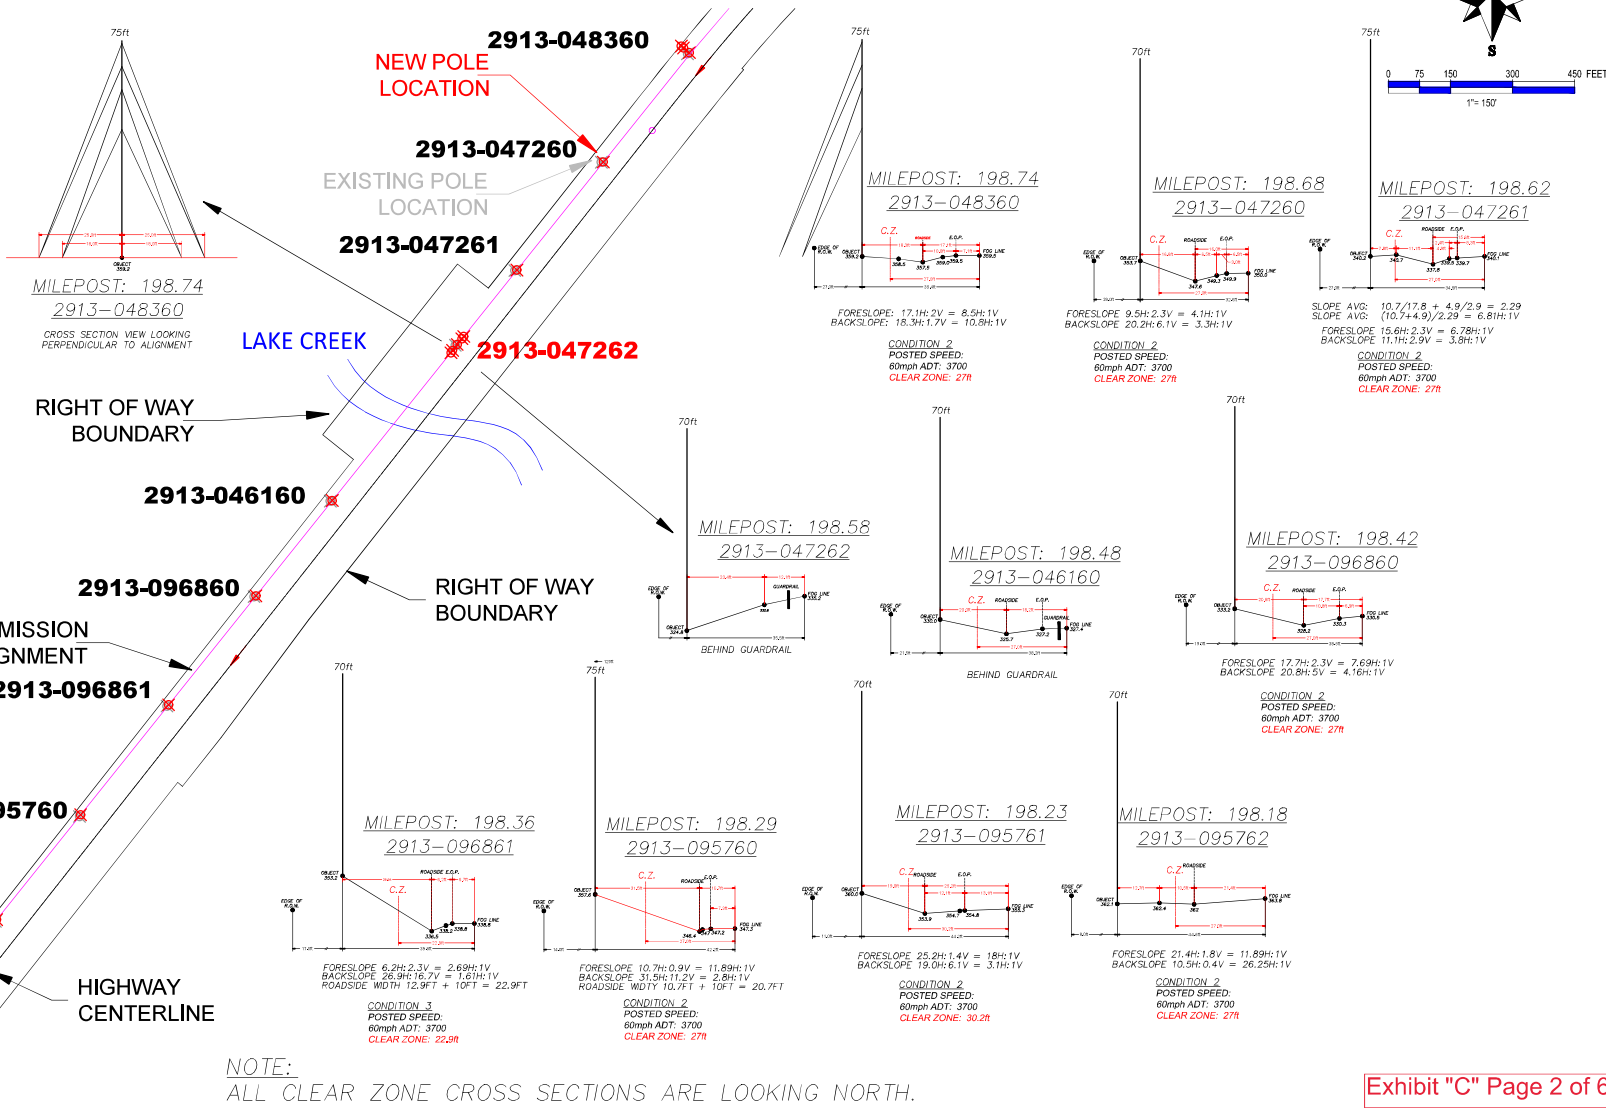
75ft

OBJECT 359.2

MILEPOST: 198.74
2913–048360
CROSS SECTION VIEW LOOKING PERPENDICULAR TO ALIGNMENT

2913-048360
NEW POLE LOCATION
2913-047260
EXISTING POLE LOCATION
2913-047261
LAKE CREEK
2913-047262
RIGHT OF WAY BOUNDARY
2913-046160
2913-096860
MISSION
GNMENT
2913-096861
95760
RIGHT OF WAY BOUNDARY
HIGHWAY CENTERLINE

75ft
MILEPOST: 198.74
2913–048360
C.Z.
EDGE OF R.O.W.
OBJECT 359.2
E.O.P.
FOG LINE 359.5
FORESLOPE: 17.1H:2V = 8.5H:1V
BACKSLOPE: 18.3H:1.7V = 10.8H:1V
CONDITION 2
POSTED SPEED:
60mph ADT: 3700
CLEAR ZONE: 27ft

70ft
MILEPOST: 198.68
2913–047260
C.Z.
ROADSIDE
E.O.P.
EDGE OF R.O.W.
OBJECT 353.7
FOG LINE 350.5
FORESLOPE 9.5H:2.3V = 4.1H:1V
BACKSLOPE 20.2H:6.1V = 3.3H:1V
CONDITION 2
POSTED SPEED:
60mph ADT: 3700
CLEAR ZONE: 27ft

75ft
0 75 150 300 450 FEET
1"= 150'
S
MILEPOST: 198.62
2913–047261
C.Z.
ROADSIDE
E.O.P.
EDGE OF R.O.W.
OBJECT 340.2
FOG LINE 340.1
SLOPE AVG: 10.7/17.8 + 4.9/2.9 = 2.29
SLOPE AVG: (10.7+4.9)/2.29 = 6.81H:1V
FORESLOPE 15.6H:2.3V = 6.78H:1V
BACKSLOPE 11.1H:2.9V = 3.8H:1V
CONDITION 2
POSTED SPEED:
60mph ADT: 3700
CLEAR ZONE: 27ft

70ft
MILEPOST: 198.58
2913–047262
EDGE OF R.O.W.
GUARDRAIL
FOG LINE 333.2
OBJECT 324.8
BEHIND GUARDRAIL

70ft
MILEPOST: 198.48
2913–046160
C.Z.
ROADSIDE
E.O.P.
EDGE OF R.O.W.
OBJECT 330.0
GUARDRAIL
FOG LINE 327.4
BEHIND GUARDRAIL

70ft
MILEPOST: 198.42
2913–096860
C.Z.
ROADSIDE
E.O.P.
EDGE OF R.O.W.
OBJECT 333.2
FOG LINE 330.6
FORESLOPE 17.7H:2.3V = 7.69H:1V
BACKSLOPE 20.8H:5V = 4.16H:1V
CONDITION 2
POSTED SPEED:
60mph ADT: 3700
CLEAR ZONE: 27ft

70ft
MILEPOST: 198.36
2913–096861
C.Z.
ROADSIDE E.O.P.
OBJECT 353.2
EDGE OF R.O.W.
FOG LINE 338.6
FORESLOPE 6.2H:2.3V = 2.69H:1V
BACKSLOPE 26.9H:16.7V = 1.61H:1V
ROADSIDE WIDTH 12.9FT + 10FT = 22.9FT
CONDITION 3
POSTED SPEED:
60mph ADT: 3700
CLEAR ZONE: 22.9ft

75ft
MILEPOST: 198.29
2913–095760
C.Z.
ROADSIDE
E.O.P.
OBJECT 357.6
EDGE OF R.O.W.
FOG LINE 347.3
FORESLOPE 10.7H:0.9V = 11.89H:1V
BACKSLOPE 31.5H:11.2V = 2.8H:1V
ROADSIDE WIDTY 10.7FT + 10FT = 20.7FT
CONDITION 2
POSTED SPEED:
60mph ADT: 3700
CLEAR ZONE: 27ft

70ft
MILEPOST: 198.23
2913–095761
C.Z.
ROADSIDE
E.O.P.
EDGE OF R.O.W.
OBJECT 360.0
FOG LINE 355.5
FORESLOPE 25.2H:1.4V = 18H:1V
BACKSLOPE 19.0H:6.1V = 3.1H:1V
CONDITION 2
POSTED SPEED:
60mph ADT: 3700
CLEAR ZONE: 30.2ft

70ft
MILEPOST: 198.18
2913–095762
C.Z.
ROADSIDE
EDGE OF R.O.W.
OBJECT 362.1
FOG LINE 363.6
FORESLOPE 21.4H:1.8V = 11.89H:1V
BACKSLOPE 10.5H:0.4V = 26.25H:1V
CONDITION 2
POSTED SPEED:
60mph ADT: 3700
CLEAR ZONE: 27ft

NOTE:
ALL CLEAR ZONE CROSS SECTIONS ARE LOOKING NORTH.

Exhibit "C" Page 2 of 6